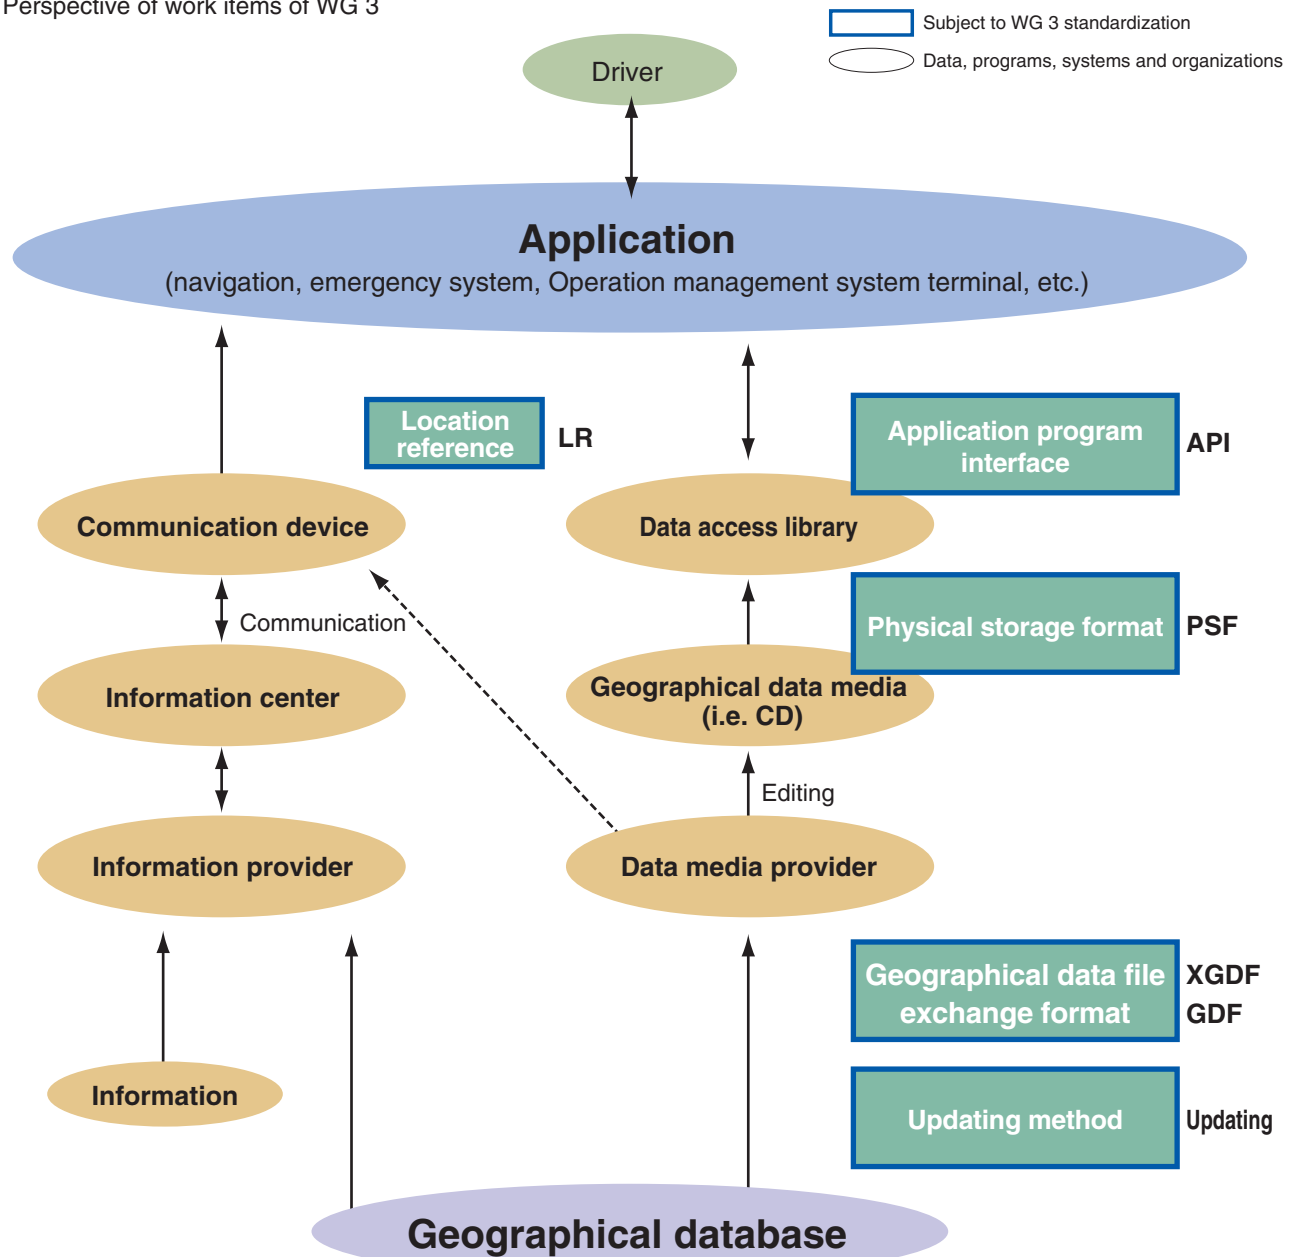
Perspective of work items of WG 3

Subject to WG 3 standardization

Data, programs, systems and organizations

Driver

Application
(navigation, emergency system, Operation management system terminal, etc.)

Location reference

LR

Application program interface

API

Communication device

Data access library

Communication

Physical storage format

PSF

Information center

Geographical data media (i.e. CD)

Editing

Information provider

Data media provider

Geographical data file exchange format

XGDF
GDF

Information

Updating method

Updating

Geographical database